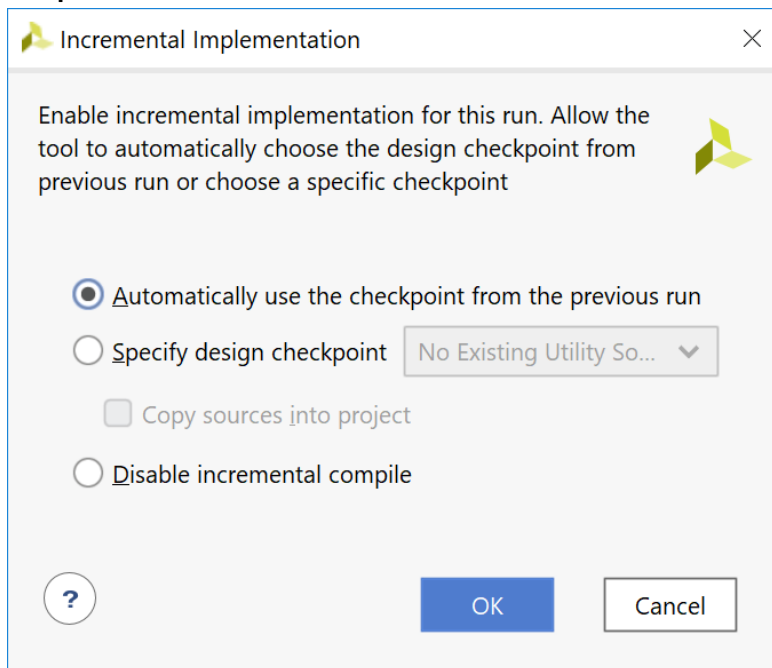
Incremental Implementation

Enable incremental implementation for this run. Allow the tool to automatically choose the design checkpoint from previous run or choose a specific checkpoint

Automatically use the checkpoint from the previous run

Specify design checkpoint

No Existing Utility So...

Copy sources into project

Disable incremental compile

?

OK

Cancel